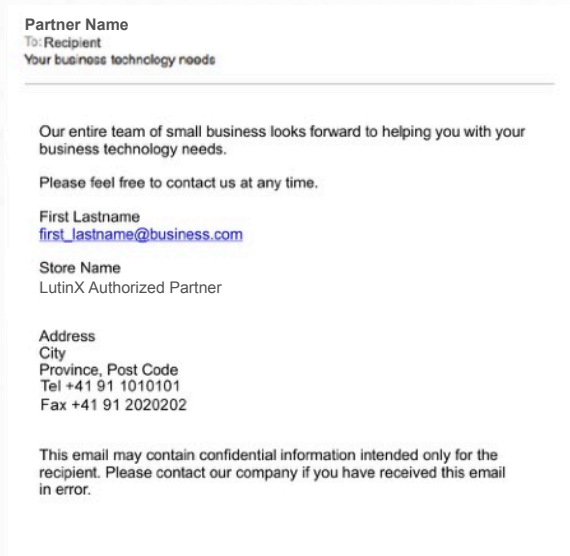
Partner Name
To: Recipient
Your business technology needs

Our entire team of small business looks forward to helping you with your business technology needs.

Please feel free to contact us at any time.

First Lastname
first_lastname@business.com

Store Name
LutinX Authorized Partner

Address
City
Province, Post Code
Tel +41 91 1010101
Fax +41 91 2020202

This email may contain confidential information intended only for the recipient. Please contact our company if you have received this email in error.